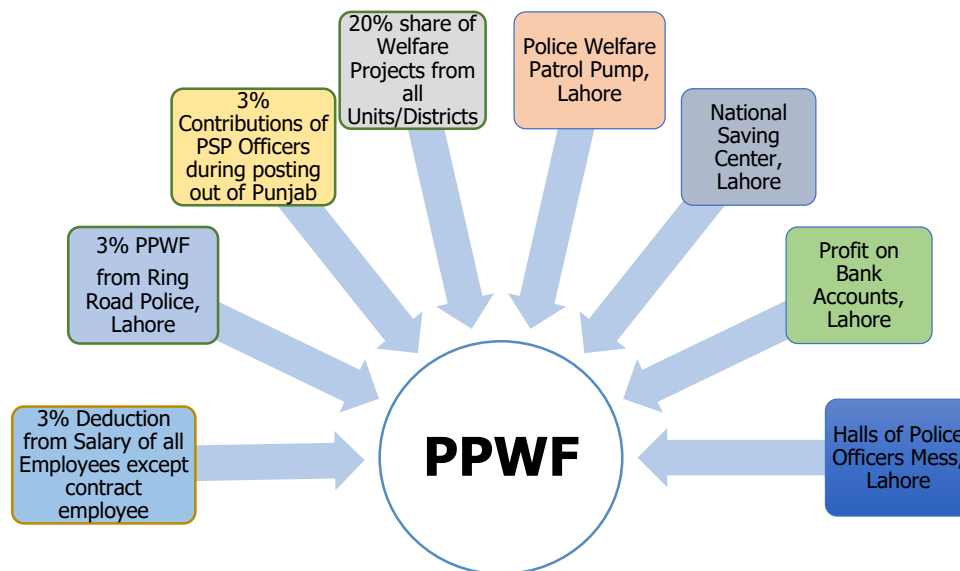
3% Deduction from Salary of all Employees except contract employee

3% PPWF from Ring Road Police, Lahore

3% Contributions of PSP Officers during posting out of Punjab

20% share of Welfare Projects from all Units/Districts

Police Welfare Patrol Pump, Lahore

National Saving Center, Lahore

Profit on Bank Accounts, Lahore

Halls of Police Officers Mess, Lahore

PPWF